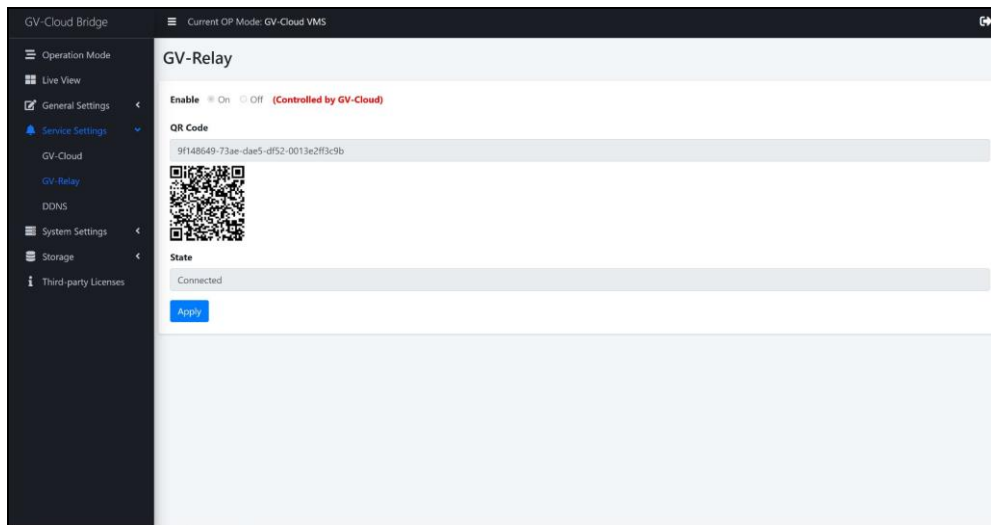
GV-Cloud Bridge

Current OP Mode: GV-Cloud VMS

Operation Mode
Live View
General Settings
Service Settings
GV-Cloud
GV-Relay
DDNS
System Settings
Storage
Third-party Licenses

GV-Relay

Enable On Off (Controlled by GV-Cloud)

QR Code

9f148649-73ae-dae5-df52-0013e2ff3c9b

State

Connected

Apply